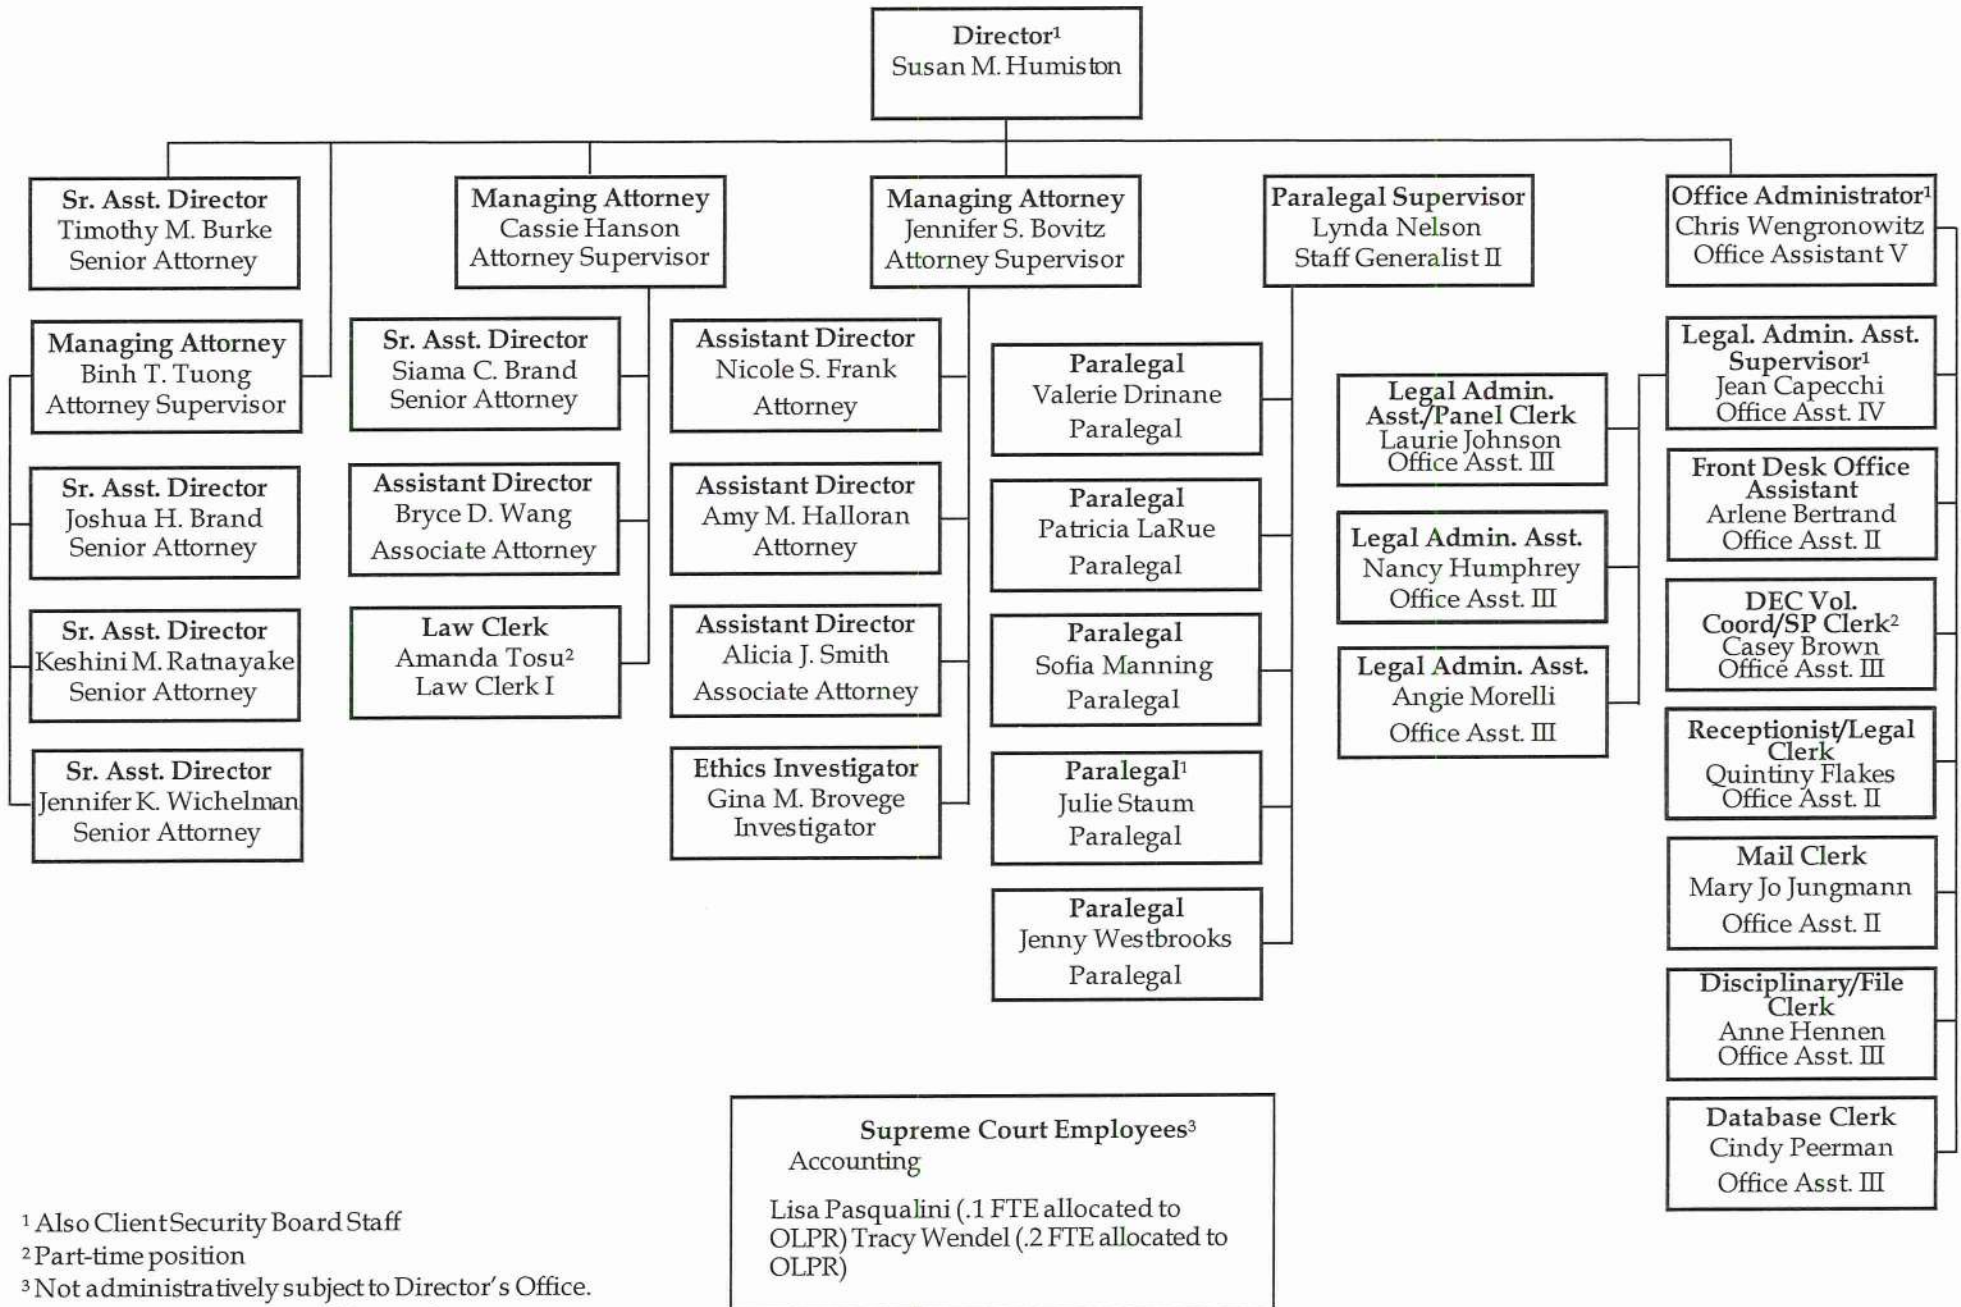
Director¹
Susan M. Humiston

Sr. Asst. Director
Timothy M. Burke
Senior Attorney

Managing Attorney
Binh T. Tuong
Attorney Supervisor

Sr. Asst. Director
Joshua H. Brand
Senior Attorney

Sr. Asst. Director
Keshini M. Ratnayake
Senior Attorney

Sr. Asst. Director
Jennifer K. Wichelman
Senior Attorney

Managing Attorney
Cassie Hanson
Attorney Supervisor

Sr. Asst. Director
Siama C. Brand
Senior Attorney

Assistant Director
Bryce D. Wang
Associate Attorney

Law Clerk
Amanda Tosu²
Law Clerk I

Managing Attorney
Jennifer S. Bovitz
Attorney Supervisor

Assistant Director
Nicole S. Frank
Attorney

Assistant Director
Amy M. Halloran
Attorney

Assistant Director
Alicia J. Smith
Associate Attorney

Ethics Investigator
Gina M. Brovege
Investigator

Paralegal
Valerie Drinane
Paralegal

Paralegal
Patricia LaRue
Paralegal

Paralegal
Sofia Manning
Paralegal

Paralegal¹
Julie Staum
Paralegal

Paralegal
Jenny Westbrooks
Paralegal

Paralegal Supervisor
Lynda Nelson
Staff Generalist II

Legal Admin. Asst./Panel Clerk
Laurie Johnson
Office Asst. III

Legal Admin. Asst.
Nancy Humphrey
Office Asst. III

Legal Admin. Asst.
Angie Morelli
Office Asst. III

Office Administrator¹
Chris Wengronowitz
Office Assistant V

Legal. Admin. Asst. Supervisor¹
Jean Capecchi
Office Asst. IV

Front Desk Office Assistant
Arlene Bertrand
Office Asst. II

DEC Vol. Coord/SP Clerk²
Casey Brown
Office Asst. III

Receptionist/Legal Clerk
Quintiny Flakes
Office Asst. II

Mail Clerk
Mary Jo Jungmann
Office Asst. II

Disciplinary/File Clerk
Anne Hennen
Office Asst. III

Database Clerk
Cindy Peerman
Office Asst. III

Supreme Court Employees³
Accounting

Lisa Pasqualini (.1 FTE allocated to OLPR) Tracy Wendel (.2 FTE allocated to OLPR)

¹ Also Client Security Board Staff
² Part-time position
³ Not administratively subject to Director's Office.